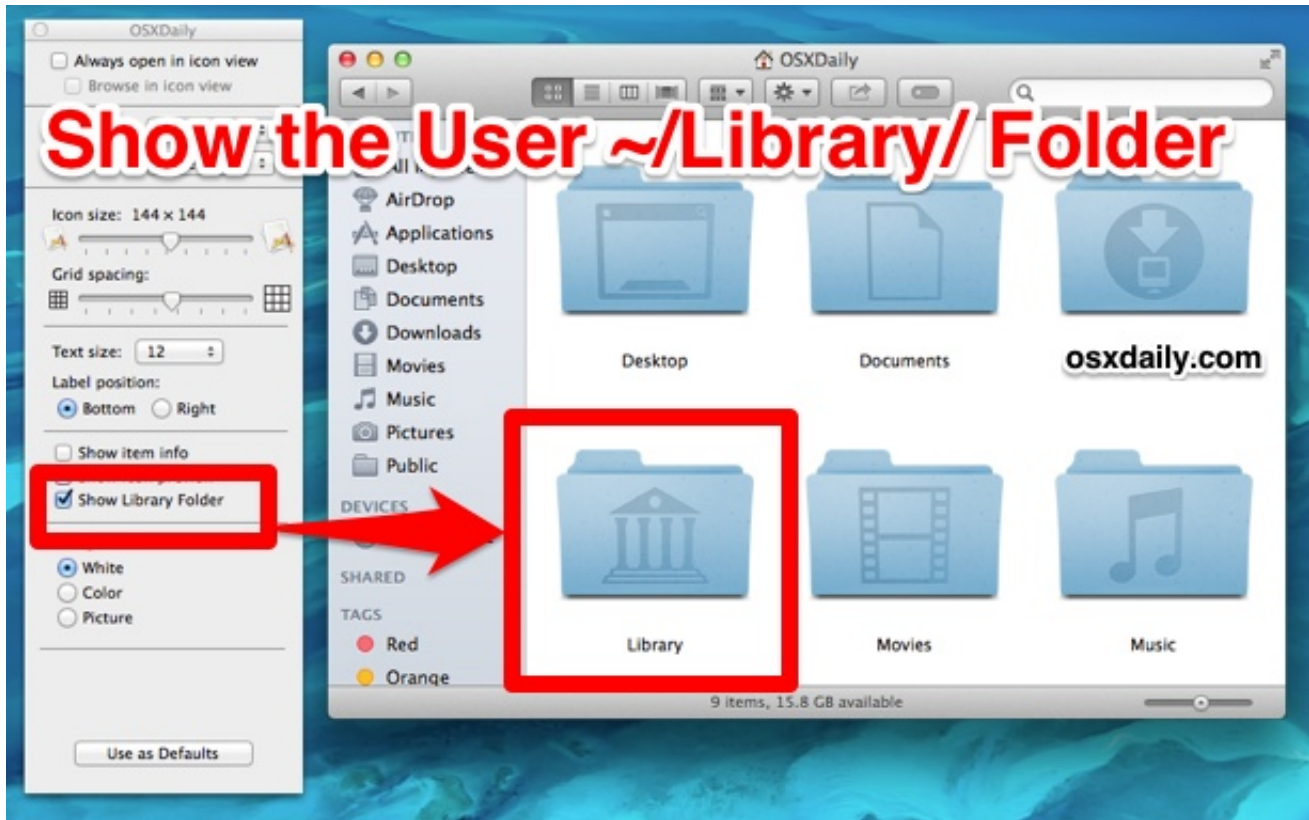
OSXDaily
Always open in icon view
Browse in icon view

Icon size: 144 × 144
Grid spacing:

Text size: 12
Label position:
Bottom
Right

Show item info
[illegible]
Show Library Folder

White
Color
Picture

Use as Defaults

OSXDaily

Show the User ~/Library/ Folder

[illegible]
AirDrop
Applications
Desktop
Documents
Downloads
Movies
Music
Pictures
Public
DEVICES
SHARED
TAGS
Red
Orange

Desktop
Documents
osxdaily.com
Library
Movies
Music

9 items, 15.8 GB available